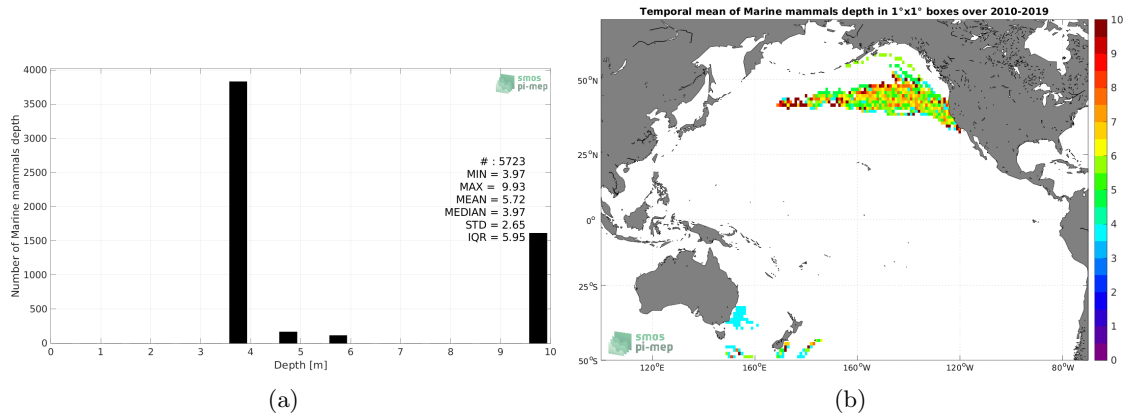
smos pi-mep

Number of Marine mammals depth

4000
3500
3000
2500
2000
1500
1000
500
0

0 1 2 3 4 5 6 7 8 9 10
Depth [m]

# : 5723
MIN = 3.97
MAX = 9.93
MEAN = 5.72
MEDIAN = 3.97
STD = 2.65
IQR = 5.95

(a)

Temporal mean of Marine mammals depth in 1°x1° boxes over 2010-2019

50°N
25°N
0°
25°S
50°S

120°E 160°E 160°W 120°W 80°W

10
9
8
7
6
5
4
3
2
1
0

smos pi-mep

(b)